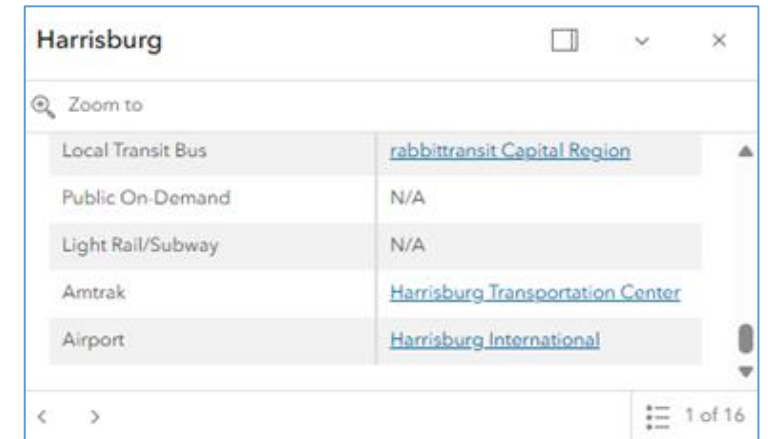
Harrisburg

Zoom to

| | |
|---|---|
| Local Transit Bus | rabbittransit Capital Region |
| Public On-Demand | N/A |
| Light Rail/Subway | N/A |
| Amtrak | Harrisburg Transportation Center |
| Airport | Harrisburg International |

1 of 16